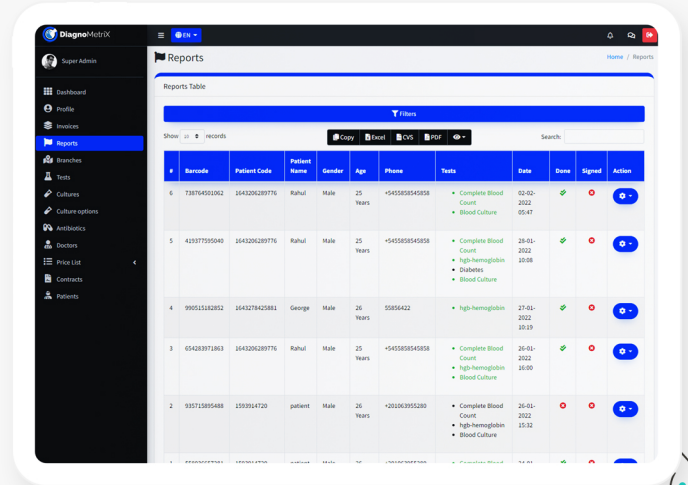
DiagnoMetriX

EN

Super Admin

Dashboard
Profile
Invoices
Reports
Branches
Tests
Cultures
Culture options
Antibiotics
Doctors
Price List
Contracts
Patients

Reports

Home / Reports

Reports Table

Filters

Show 10 records

Copy Excel CVS PDF

Search:

| # | Barcode | Patient Code | Patient Name | Gender | Age | Phone | Tests | Date | Done | Signed | Action |
|---|---|---|---|---|---|---|---|---|---|---|---|
| 6 | 738764501062 | 1643206289776 | Rahul | Male | 25 Years | +5455858545858 | Complete Blood Count<br>Blood Culture | 02-02-2022 05:47 | | | |
| 5 | 419377595040 | 1643206289776 | Rahul | Male | 25 Years | +5455858545858 | Complete Blood Count<br>hgb-hemoglobin<br>Diabetes<br>Blood Culture | 28-01-2022 10:08 | | | |
| 4 | 990515182852 | 1643278425881 | George | Male | 26 Years | 55856422 | hgb-hemoglobin | 27-01-2022 10:19 | | | |
| 3 | 654283971863 | 1643206289776 | Rahul | Male | 25 Years | +5455858545858 | Complete Blood Count<br>hgb-hemoglobin<br>Blood Culture | 26-01-2022 16:00 | | | |
| 2 | 935715895488 | 1593914720 | patient | Male | 26 Years | +201063955280 | Complete Blood Count<br>hgb-hemoglobin<br>Blood Culture | 26-01-2022 15:32 | | | |
| 1 | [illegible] | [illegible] | patient | Male | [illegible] | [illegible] | Complete Blood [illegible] | 24-01- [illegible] | | | |